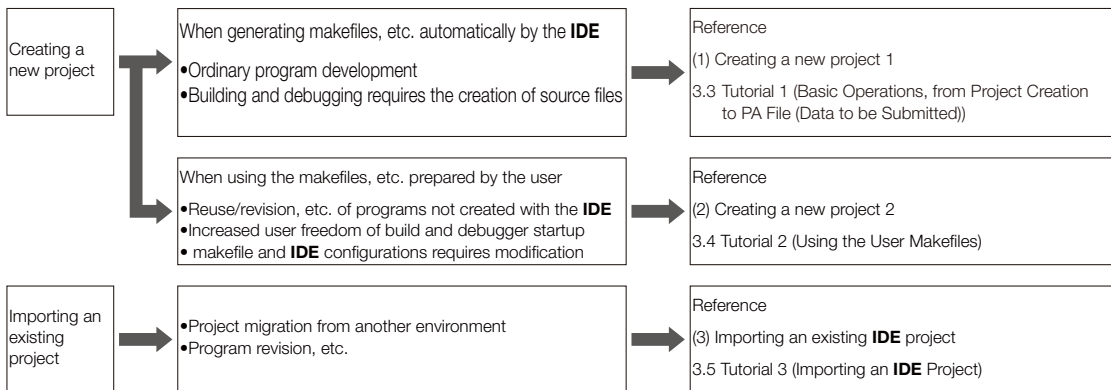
Creating a new project

When generating makefiles, etc. automatically by the **IDE**

•Ordinary program development
•Building and debugging requires the creation of source files

Reference

(1) Creating a new project 1

3.3 Tutorial 1 (Basic Operations, from Project Creation to PA File (Data to be Submitted))

When using the makefiles, etc. prepared by the user

•Reuse/revision, etc. of programs not created with the **IDE**
•Increased user freedom of build and debugger startup
• makefile and **IDE** configurations requires modification

Reference

(2) Creating a new project 2

3.4 Tutorial 2 (Using the User Makefiles)

Importing an existing project

•Project migration from another environment
•Program revision, etc.

Reference

(3) Importing an existing **IDE** project

3.5 Tutorial 3 (Importing an **IDE** Project)